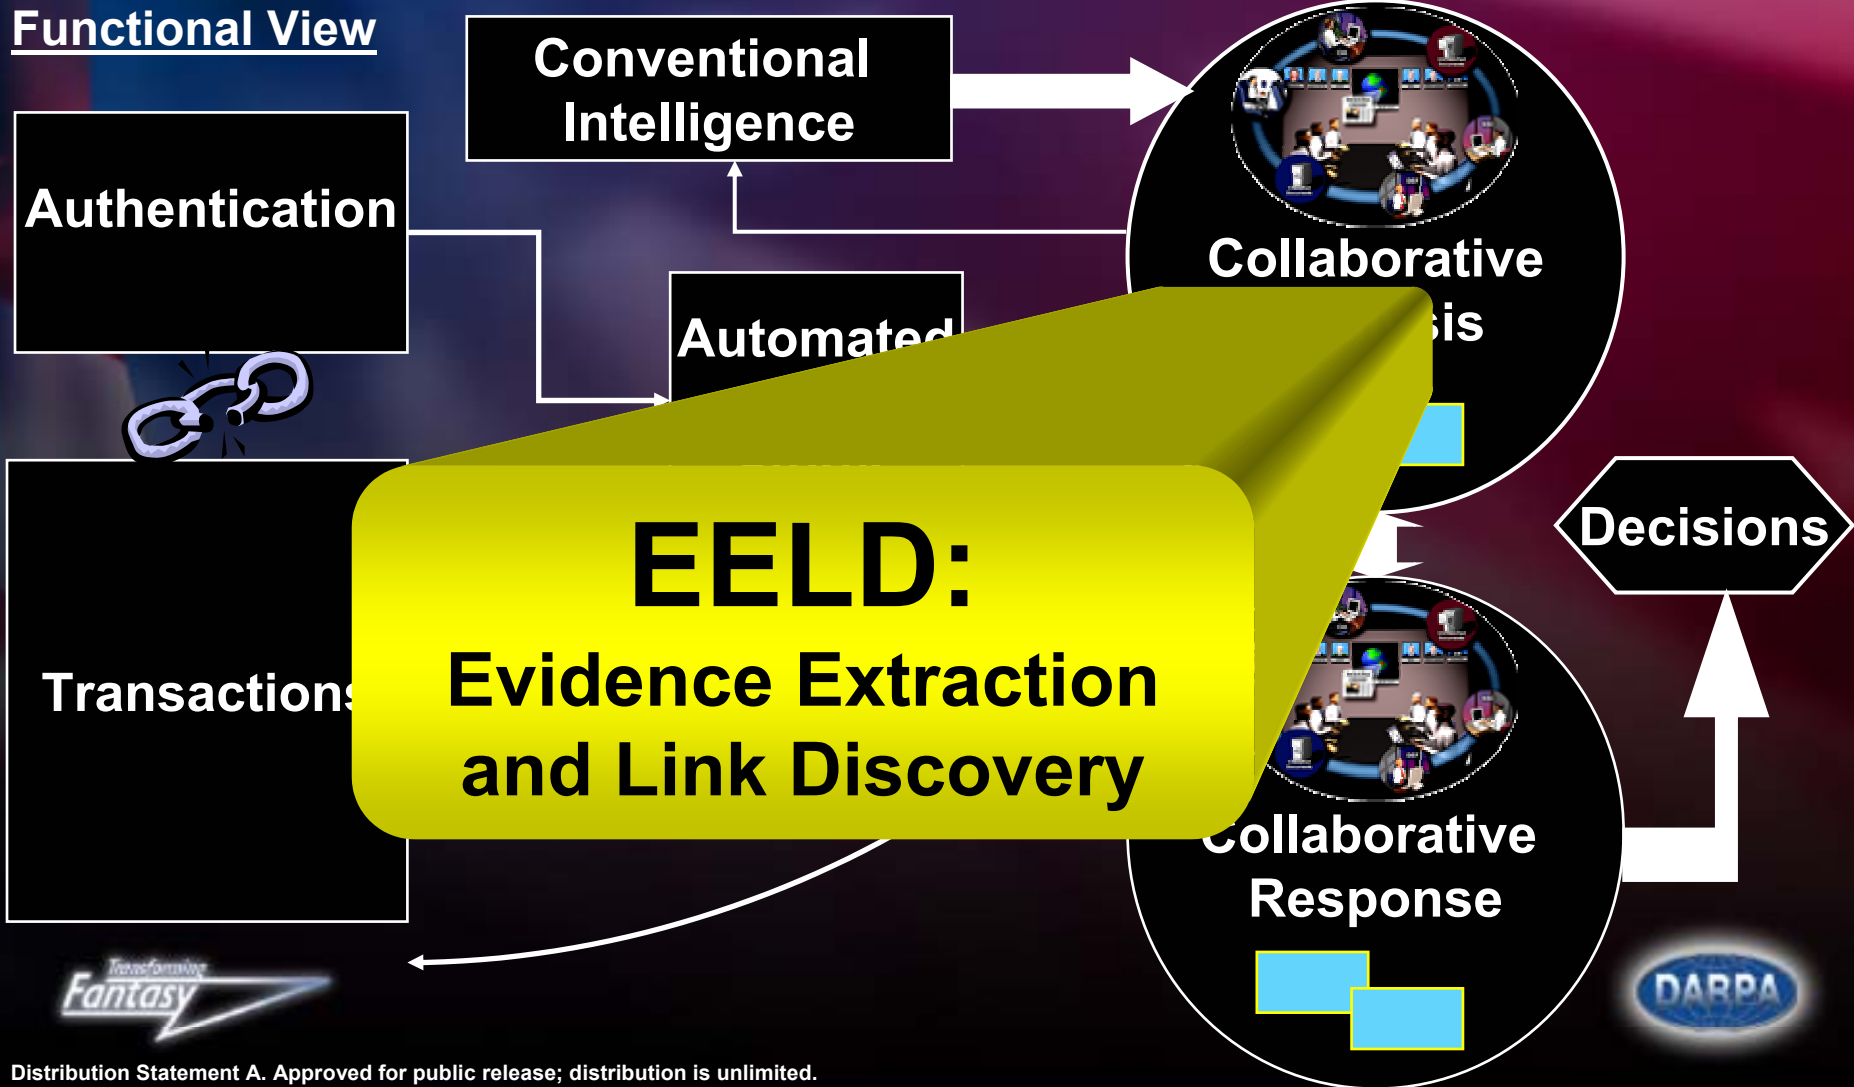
Functional View

Conventional Intelligence

Authentication

Automated

Collaborative
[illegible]sis

Transactions

EELD:
Evidence Extraction and Link Discovery

Decisions

Collaborative Response

Transforming Fantasy

DARPA

Distribution Statement A. Approved for public release; distribution is unlimited.